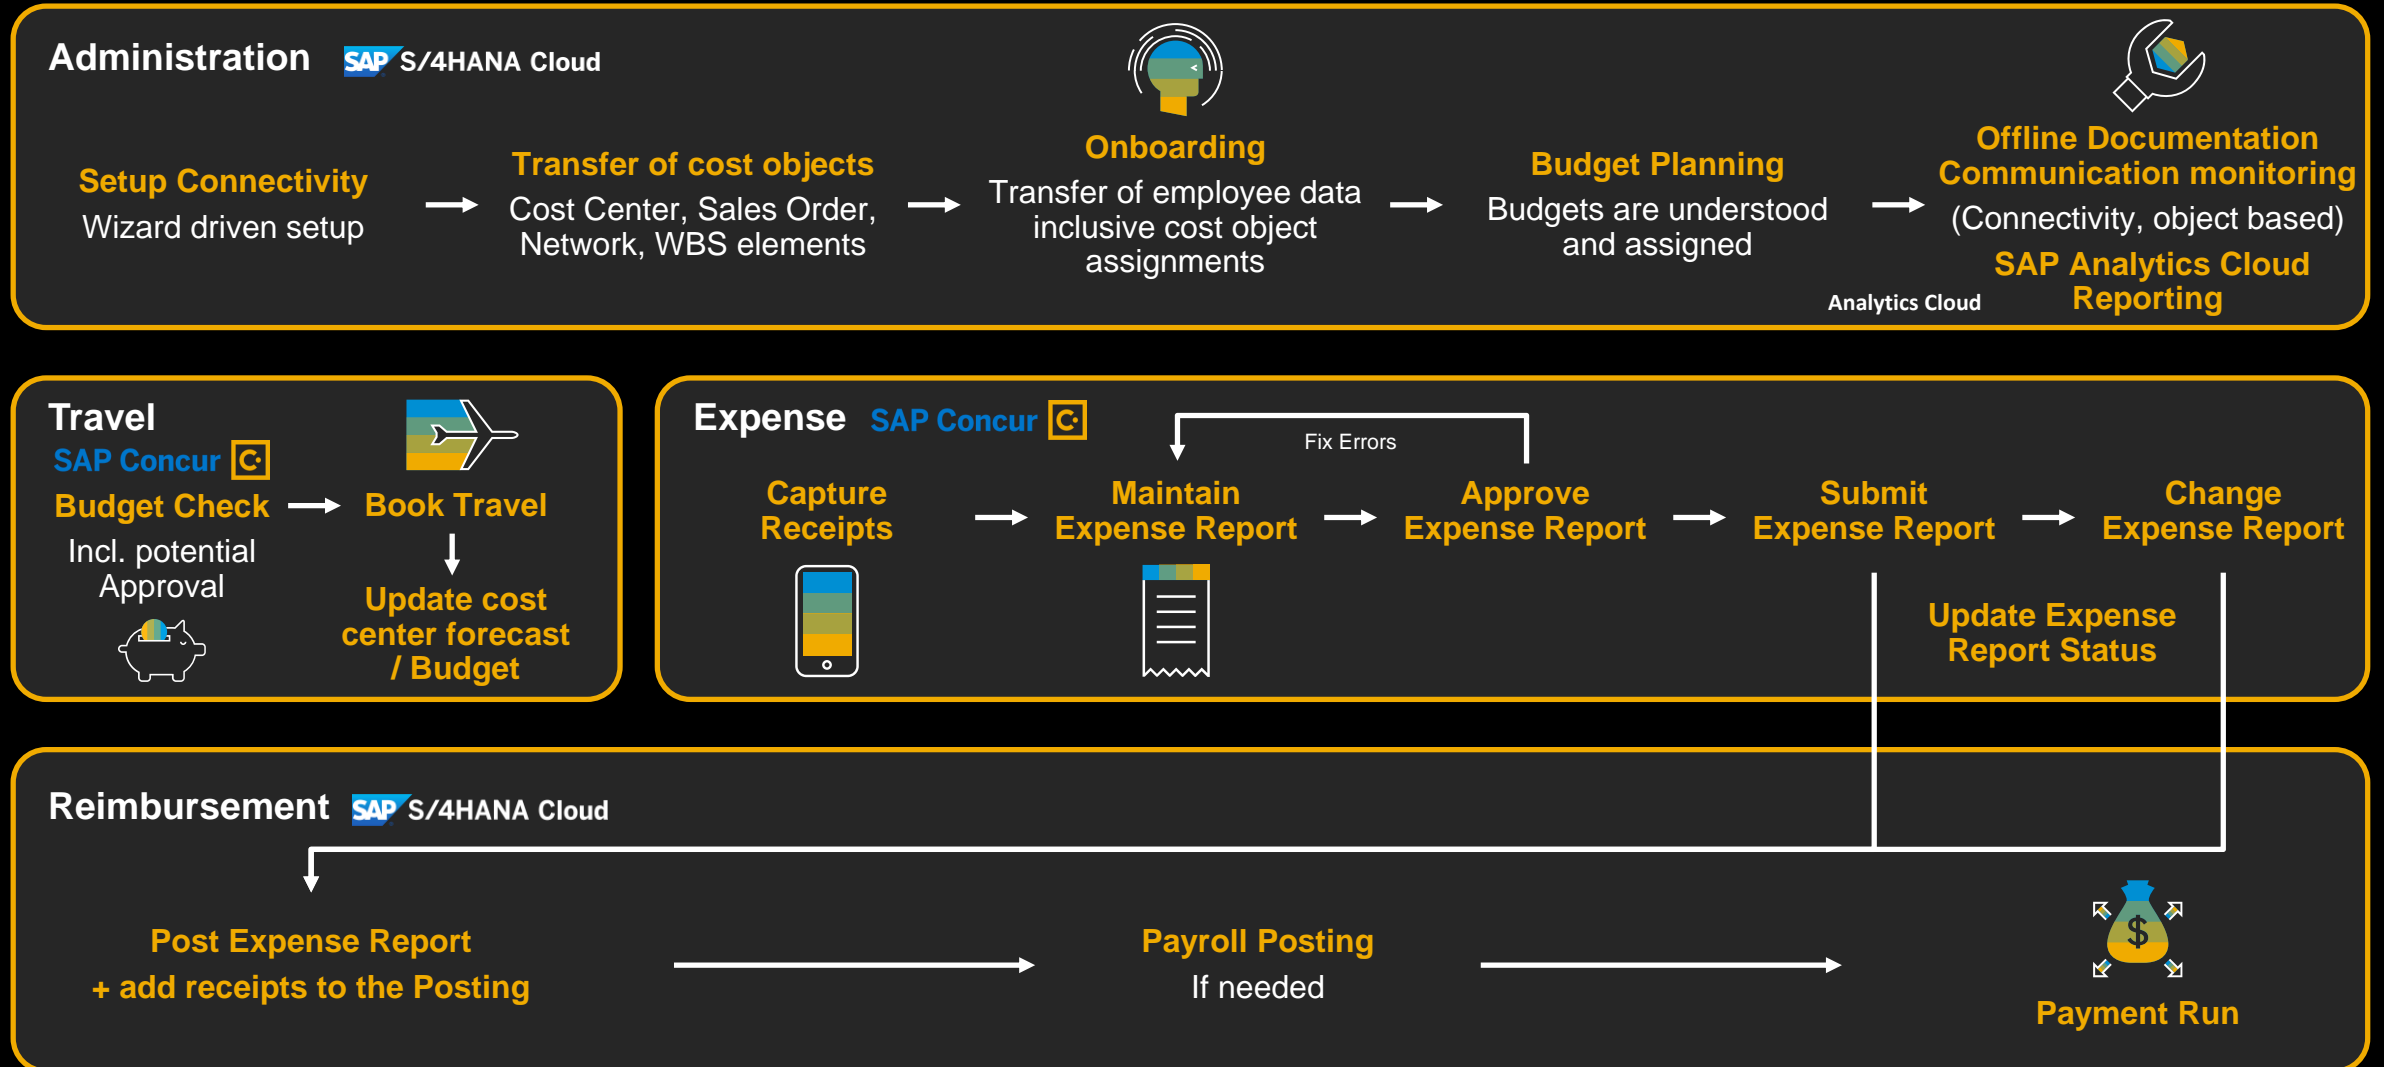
Administration SAP S/4HANA Cloud

Setup Connectivity
Wizard driven setup

Transfer of cost objects
Cost Center, Sales Order, Network, WBS elements

Onboarding
Transfer of employee data inclusive cost object assignments

Budget Planning
Budgets are understood and assigned

Offline Documentation
Communication monitoring
(Connectivity, object based)

SAP Analytics Cloud
Reporting

Analytics Cloud

Travel
SAP Concur C

Budget Check
Incl. potential Approval

Book Travel

Update cost center forecast / Budget

Expense SAP Concur C

Fix Errors

Capture Receipts

Maintain Expense Report

Approve Expense Report

Submit Expense Report

Change Expense Report

Update Expense Report Status

Reimbursement SAP S/4HANA Cloud

Post Expense Report
+ add receipts to the Posting

Payroll Posting
If needed

$

Payment Run